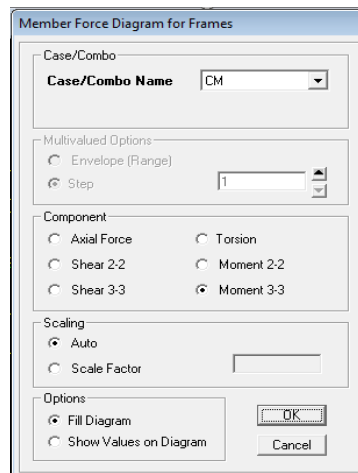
Member Force Diagram for Frames

Case/Combo
Case/Combo Name CM

Multivalued Options
Envelope (Range)
Step 1

Component
Axial Force
Torsion
Shear 2-2
Moment 2-2
Shear 3-3
Moment 3-3

Scaling
Auto
Scale Factor

Options
Fill Diagram
Show Values on Diagram

OK
Cancel